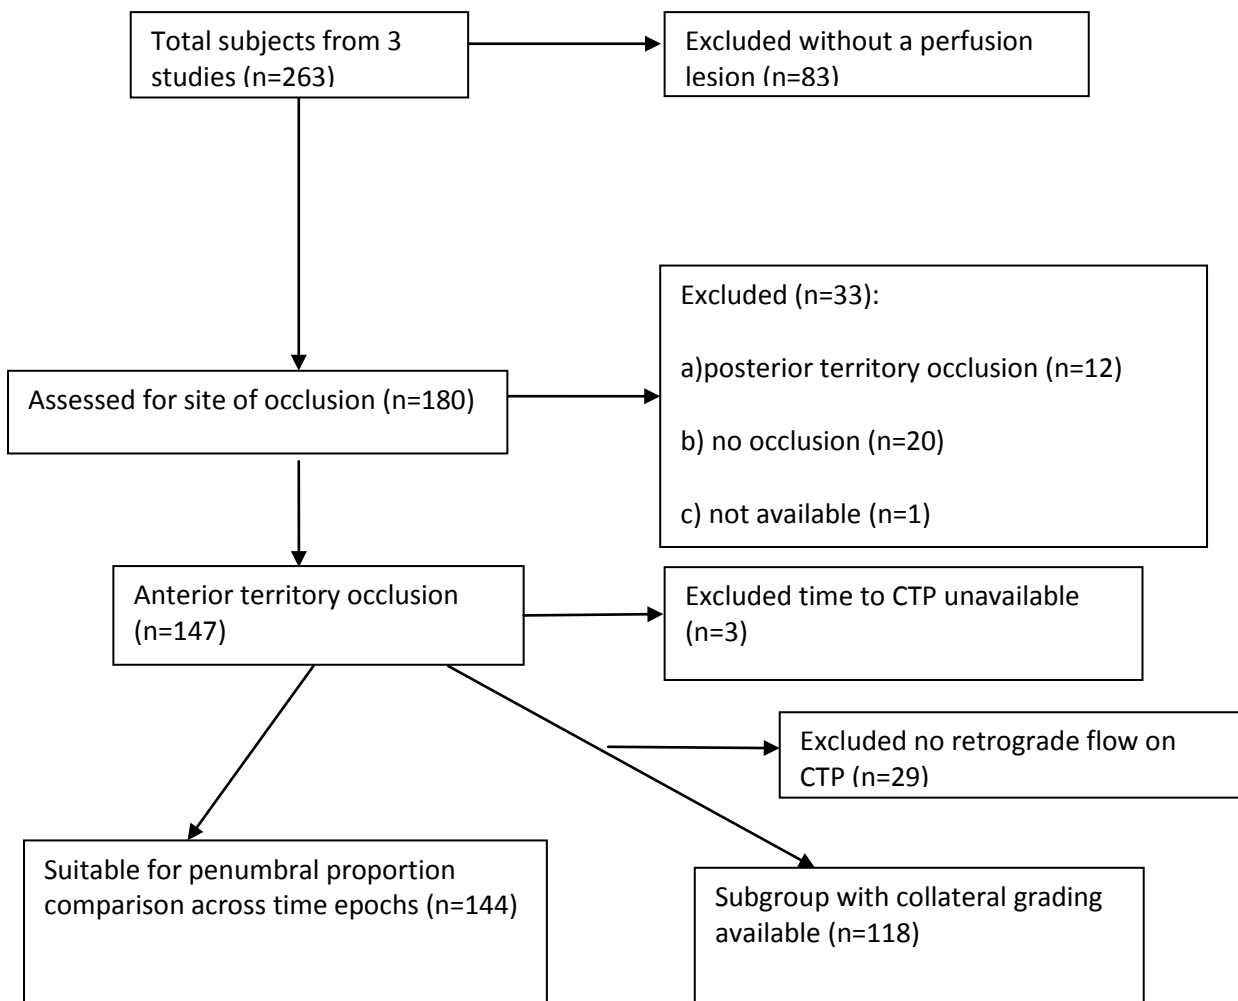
Total subjects from 3 studies (n=263)

Excluded without a perfusion lesion (n=83)

Excluded (n=33):

a)posterior territory occlusion (n=12)

b) no occlusion (n=20)

c) not available (n=1)

Assessed for site of occlusion (n=180)

Anterior territory occlusion (n=147)

Excluded time to CTP unavailable (n=3)

Excluded no retrograde flow on CTP (n=29)

Suitable for penumbral proportion comparison across time epochs (n=144)

Subgroup with collateral grading available (n=118)